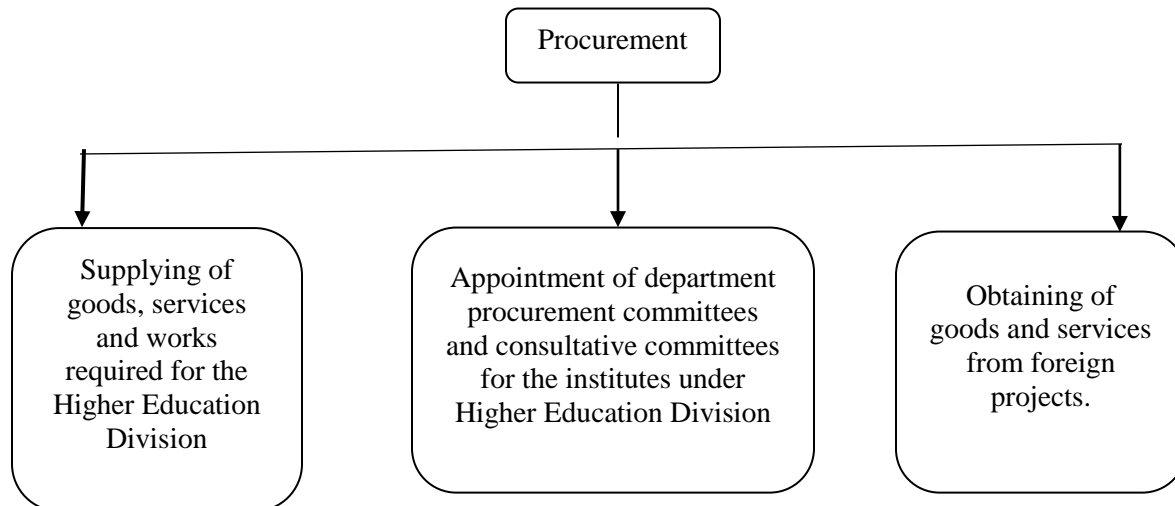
Procurement

Supplying of goods, services and works required for the Higher Education Division

Appointment of department procurement committees and consultative committees for the institutes under Higher Education Division

Obtaining of goods and services from foreign projects.